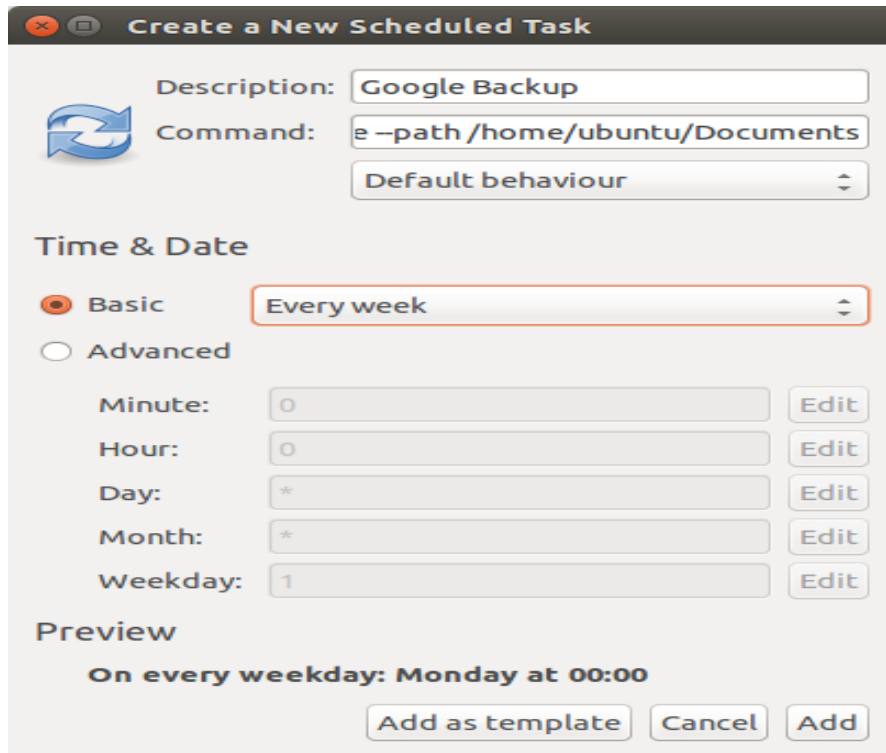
Create a New Scheduled Task

Description: Google Backup

Command: e --path /home/ubuntu/Documents

Default behaviour

Time & Date

Basic Every week

Advanced

Minute: 0 Edit

Hour: 0 Edit

Day: * Edit

Month: * Edit

Weekday: 1 Edit

Preview

On every weekday: Monday at 00:00

Add as template Cancel Add